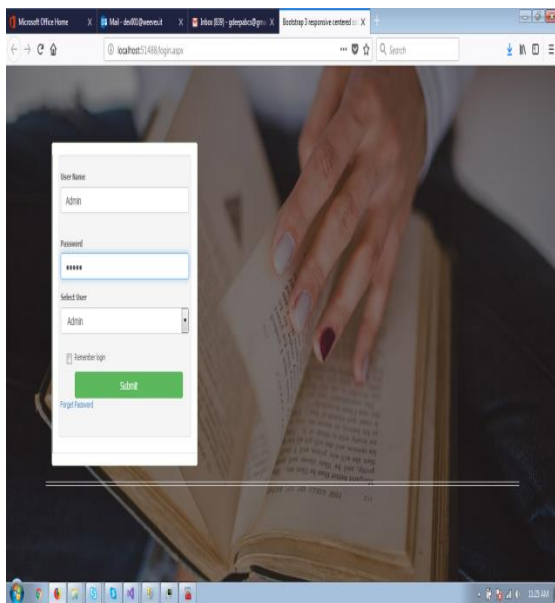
Microsoft Office Home
Mail - dev003@weeve.it
Inbox (839) - gdeepakcs@gm
Bootstrap 3 responsive centered
localhost:51488/login.aspx
Search

User Name
Admin
Password
•••••
Select User
Admin
Remember login
Submit
Forget Password

11:25 AM